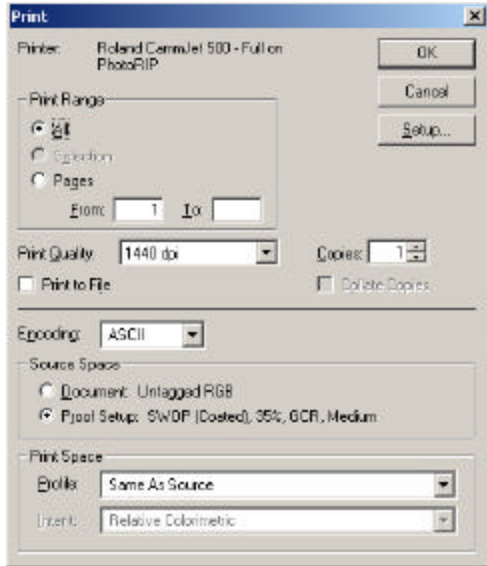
Print

Printer: Roland CammJet 500 - Full on PhotoRIP

OK

Cancel

Setup...

Print Range

All

Selection

Pages

From: 1 To:

Print Quality 1440 dpi

Copies: 1

Print to File

Collate Copies

Encoding: ASCII

Source Space

Document: Untagged RGB

Proof Setup: SWOP (Coated), 35%, GCR, Medium

Print Space

Profile: Same As Source

Intent: Relative Colorimetric